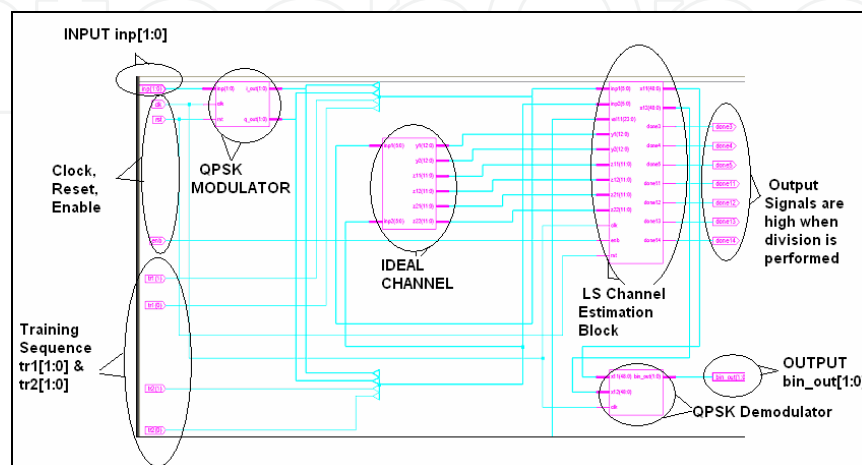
INPUT inp[1:0]

Clock, Reset, Enable

QPSK MODULATOR

IDEAL CHANNEL

LS Channel Estimation Block

Output Signals are high when division is performed

Training Sequence tr1[1:0] & tr2[1:0]

OUTPUT bin_out[1:0

QPSK Demodulator

inp[1:0]
clk
rst
en
tr1(1)
tr1(0)
tr2(1)
tr2(0)

inp(1:0)
clk
rst
i_out(1:0)
q_out(1:0)

inp1(9:0)
inp2(9:0)
y1(12:0)
y2(12:0)
z11(11:0)
z12(11:0)
z21(11:0)
z22(11:0)

inp1(9:0)
inp2(9:0)
a11(23:0)
y1(12:0)
y2(12:0)
z11(11:0)
z12(11:0)
z21(11:0)
z22(11:0)
clk
enb
rst
x11(48:0)
x12(48:0)
done3
done4
done5
done11
done12
done13
done14

done3
done4
done5
done11
done12
done13
done14

x11(48:0)
x12(48:0)
clk
bin_out(1:0)

bin_out(1:0)